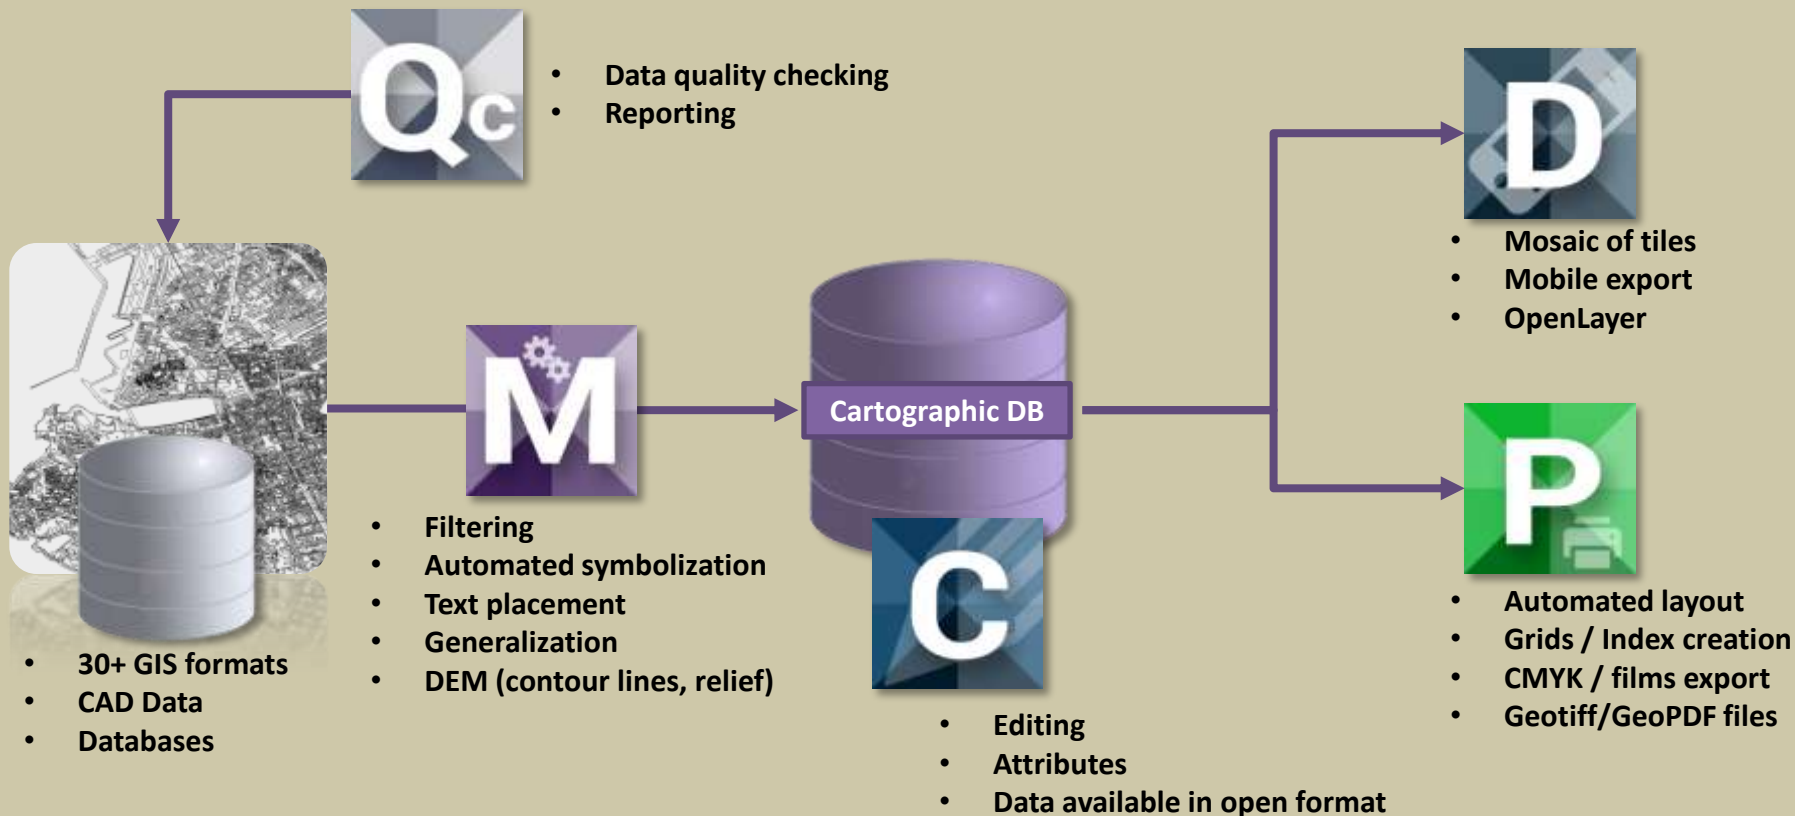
Qc

- Data quality checking
- Reporting

D

- Mosaic of tiles
- Mobile export
- OpenLayer

M

Cartographic DB

P

- Filtering
- Automated symbolization
- Text placement
- Generalization
- DEM (contour lines, relief)

C

- Automated layout
- Grids / Index creation
- CMYK / films export
- Geotiff/GeoPDF files

- 30+ GIS formats
- CAD Data
- Databases

- Editing
- Attributes
- Data available in open format